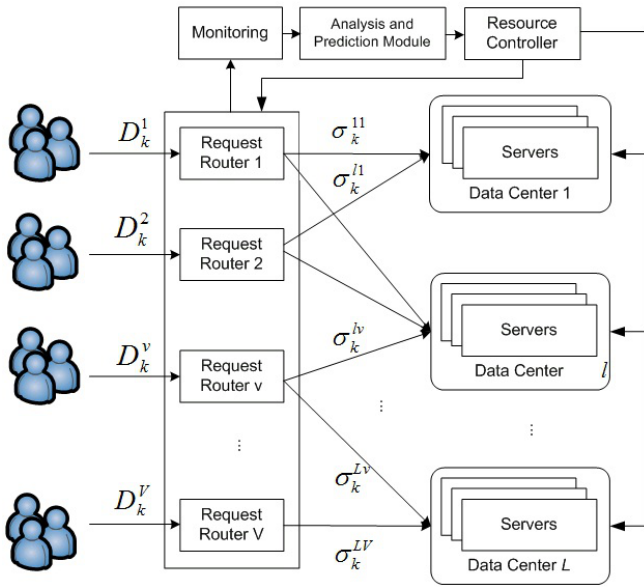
Monitoring

Analysis and Prediction Module

Resource Controller

$D_k^1$

Request Router 1

$\sigma_k^{11}$

$\sigma_k^{l1}$

Servers

Data Center 1

$D_k^2$

Request Router 2

$\sigma_k^{lv}$

Servers

Data Center

$l$

$D_k^v$

Request Router v

⋮

⋮

⋮

$\sigma_k^{Lv}$

$D_k^V$

Request Router V

$\sigma_k^{LV}$

Servers

Data Center $L$